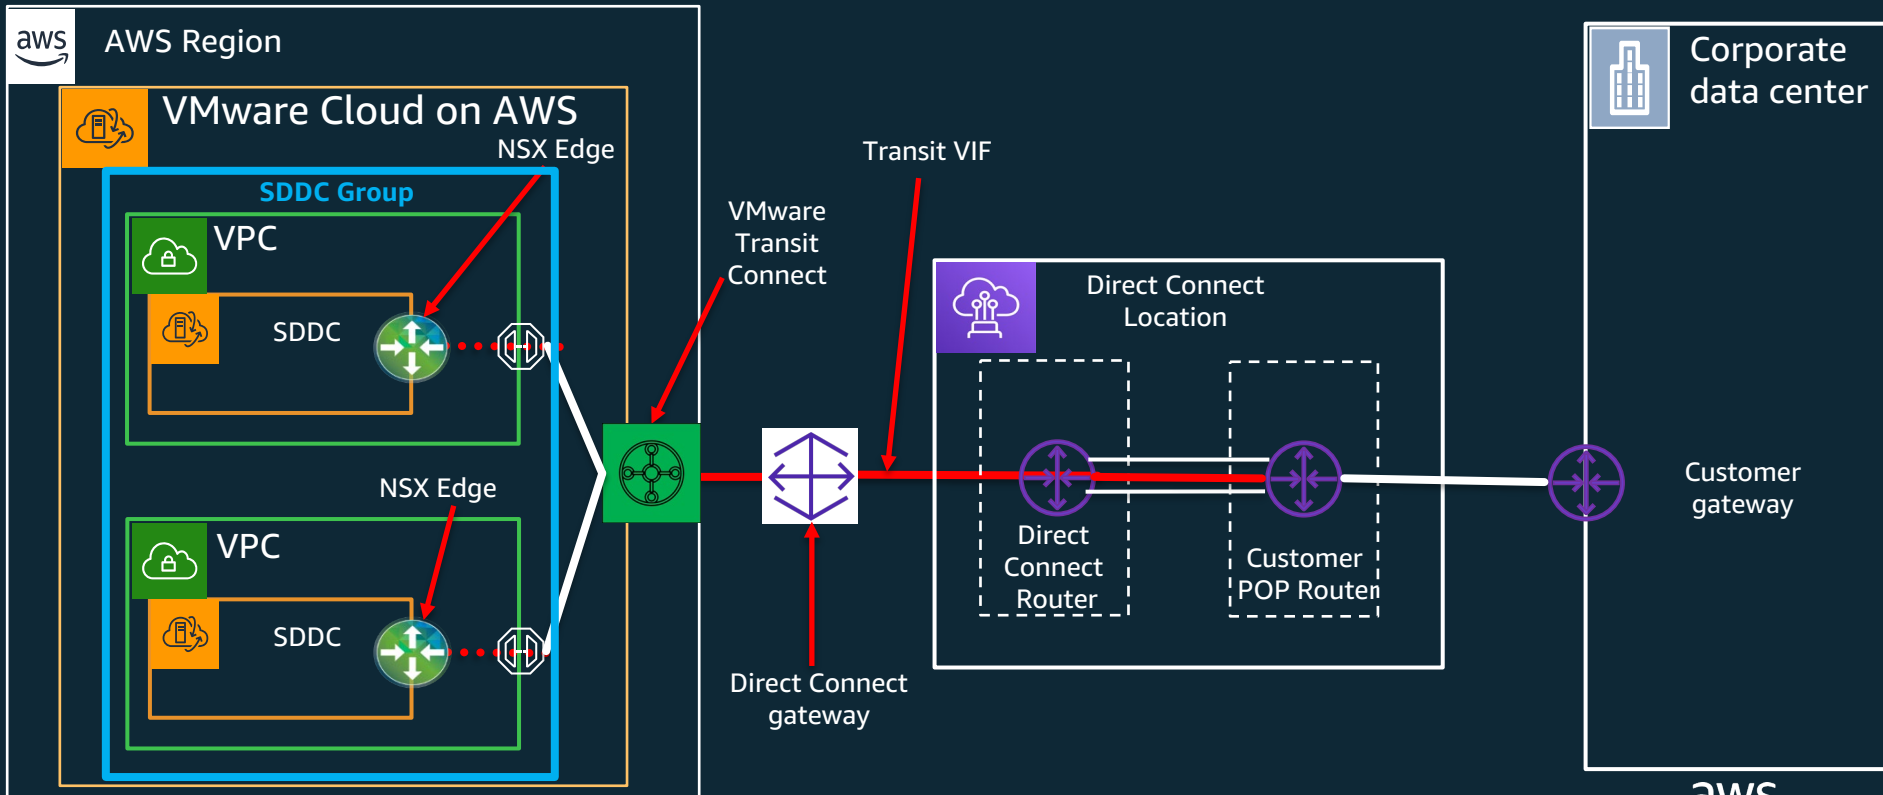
aws

AWS Region

VMware Cloud on AWS

NSX Edge

SDDC Group

VPC

SDDC

NSX Edge

VPC

SDDC

VMware Transit Connect

Transit VIF

Direct Connect Location

Direct Connect Router

Customer POP Router

Direct Connect gateway

Corporate data center

Customer gateway

aws